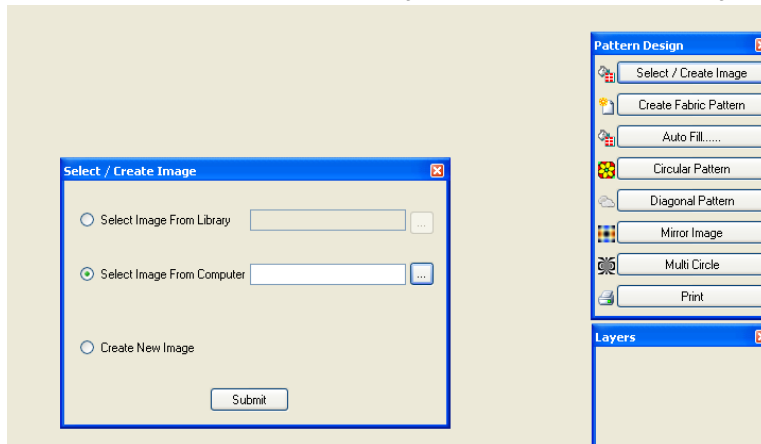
Select / Create Image

Select Image From Library ...

Select Image From Computer ...

Create New Image

Submit

Pattern Design

Select / Create Image

Create Fabric Pattern

Auto Fill......

Circular Pattern

Diagonal Pattern

Mirror Image

Multi Circle

Print

Layers